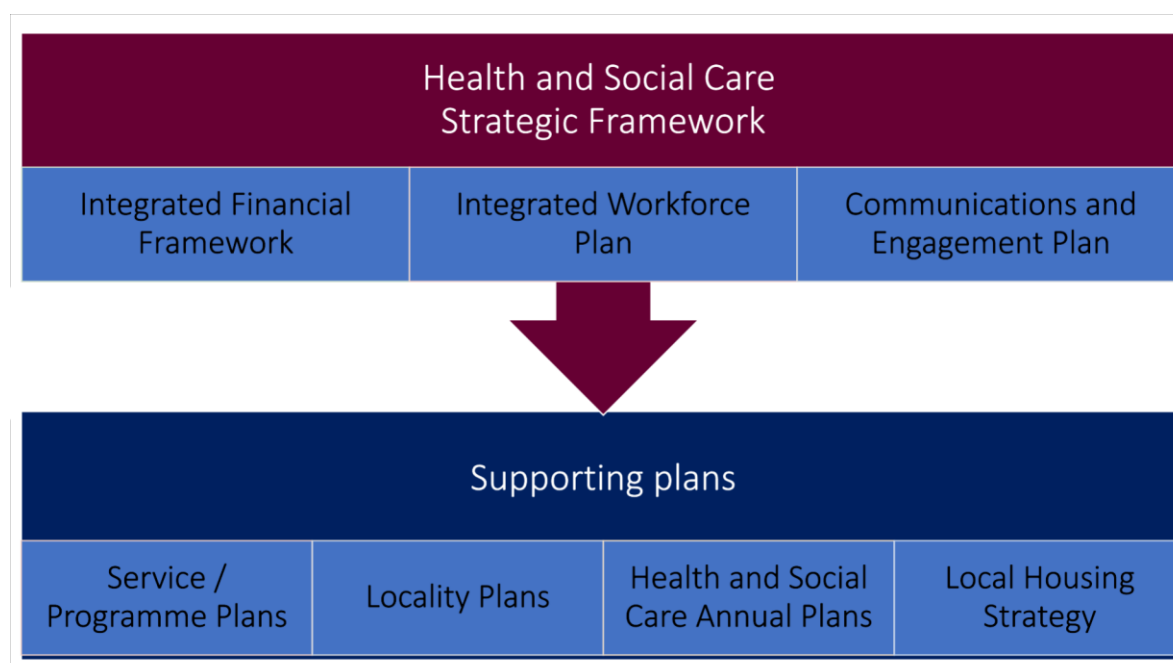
Health and Social Care Strategic Framework

Integrated Financial Framework

Integrated Workforce Plan

Communications and Engagement Plan

Supporting plans

Service / Programme Plans

Locality Plans

Health and Social Care Annual Plans

Local Housing Strategy